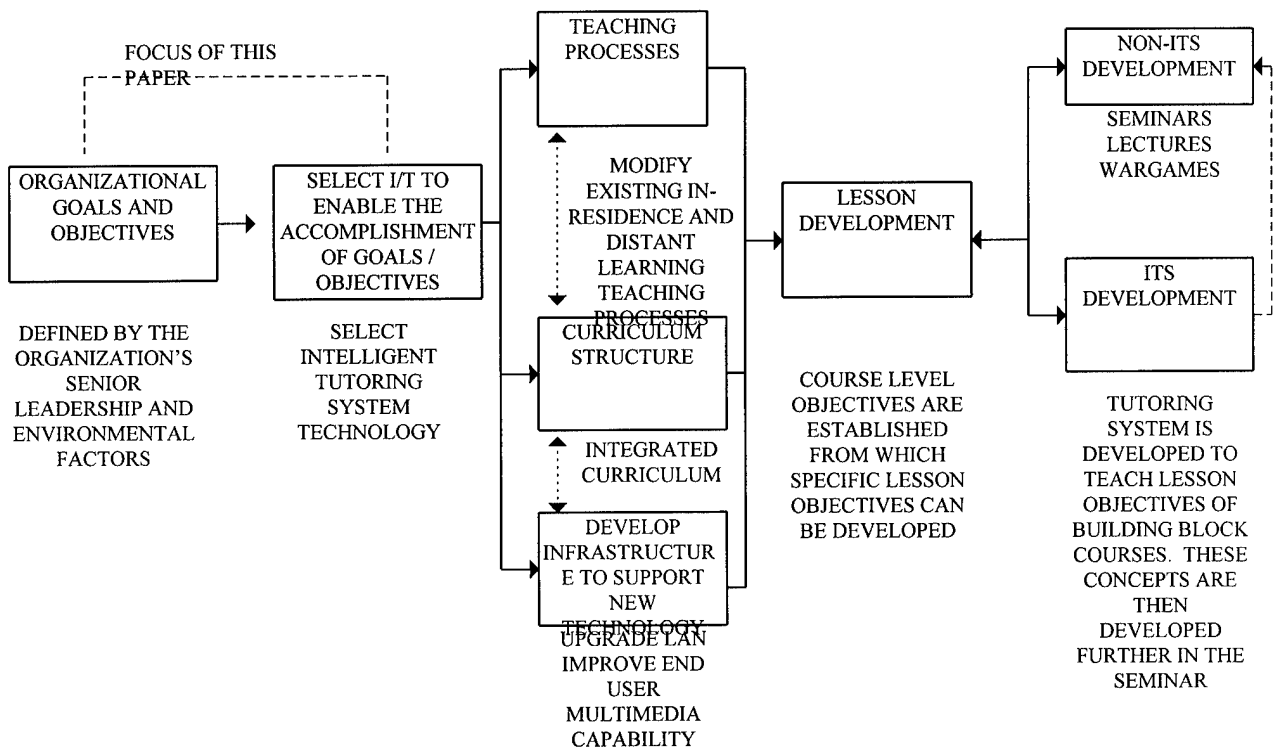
FOCUS OF THIS PAPER

ORGANIZATIONAL GOALS AND OBJECTIVES

DEFINED BY THE ORGANIZATION'S SENIOR LEADERSHIP AND ENVIRONMENTAL FACTORS

SELECT I/T TO ENABLE THE ACCOMPLISHMENT OF GOALS / OBJECTIVES

SELECT INTELLIGENT TUTORING SYSTEM TECHNOLOGY

TEACHING PROCESSES

MODIFY EXISTING IN-RESIDENCE AND DISTANT LEARNING TEACHING PROCESSES

CURRICULUM STRUCTURE

INTEGRATED CURRICULUM

DEVELOP INFRASTRUCTURE TO SUPPORT NEW TECHNOLOGY

UPGRADE LAN IMPROVE END USER MULTIMEDIA CAPABILITY

LESSON DEVELOPMENT

COURSE LEVEL OBJECTIVES ARE ESTABLISHED FROM WHICH SPECIFIC LESSON OBJECTIVES CAN BE DEVELOPED

NON-ITS DEVELOPMENT

SEMINARS LECTURES WARGAMES

ITS DEVELOPMENT

TUTORING SYSTEM IS DEVELOPED TO TEACH LESSON OBJECTIVES OF BUILDING BLOCK COURSES. THESE CONCEPTS ARE THEN DEVELOPED FURTHER IN THE SEMINAR